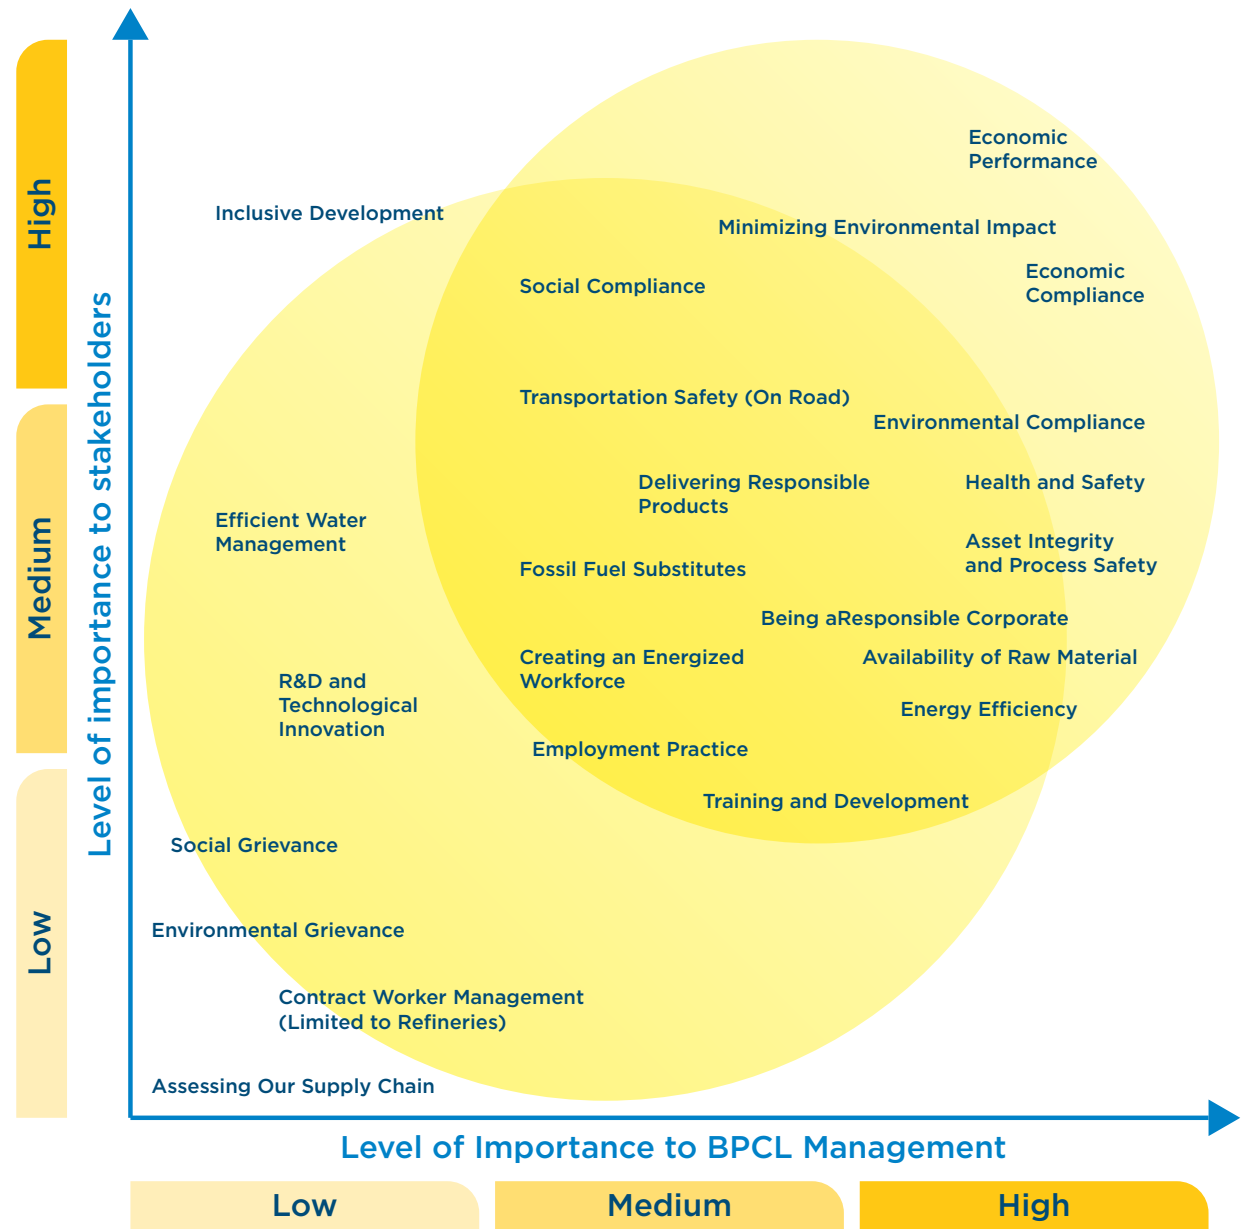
High

Medium

Low

Level of importance to stakeholders

Economic Performance

Inclusive Development

Minimizing Environmental Impact

Economic Compliance

Social Compliance

Transportation Safety (On Road)

Environmental Compliance

Delivering Responsible Products

Health and Safety

Efficient Water Management

Asset Integrity and Process Safety

Fossil Fuel Substitutes

Being aResponsible Corporate

Creating an Energized Workforce

Availability of Raw Material

R&D and Technological Innovation

Energy Efficiency

Employment Practice

Training and Development

Social Grievance

Environmental Grievance

Contract Worker Management (Limited to Refineries)

Assessing Our Supply Chain

Level of Importance to BPCL Management

Low

Medium

High